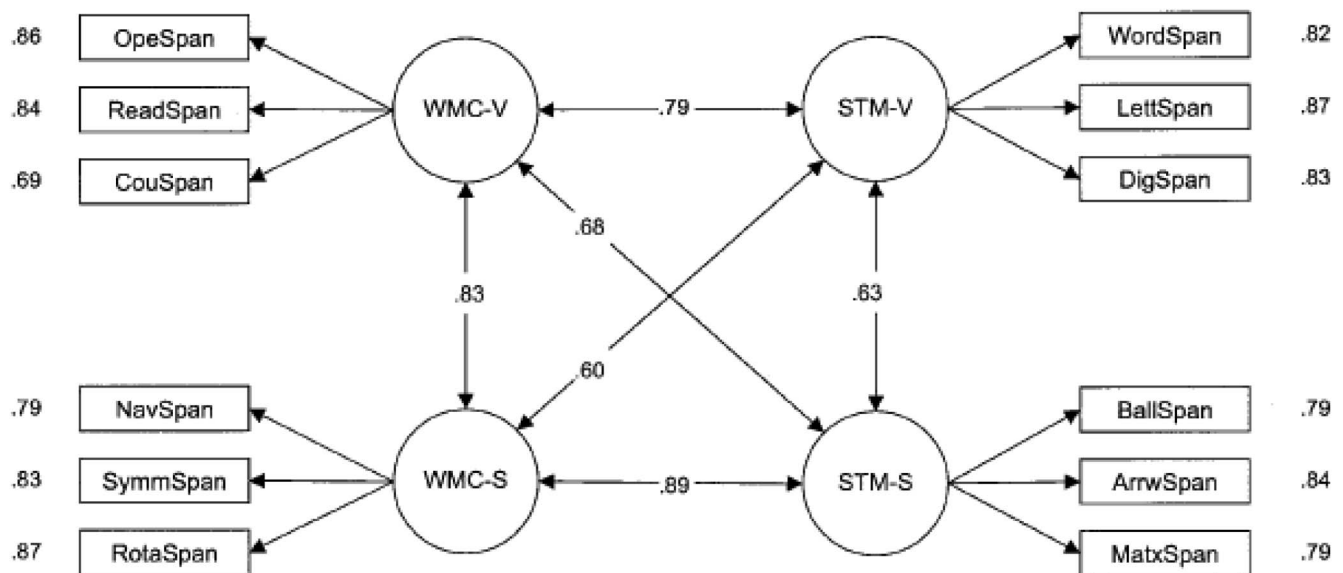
.86 OpeSpan
.84 ReadSpan
.69 CouSpan

WMC-V

.79

STM-V

WordSpan .82
LettSpan .87
DigSpan .83

.68

.83

.63

.60

.79 NavSpan
.83 SymmSpan
.87 RotaSpan

WMC-S

.89

STM-S

BallSpan .79
ArrwSpan .84
MatxSpan .79